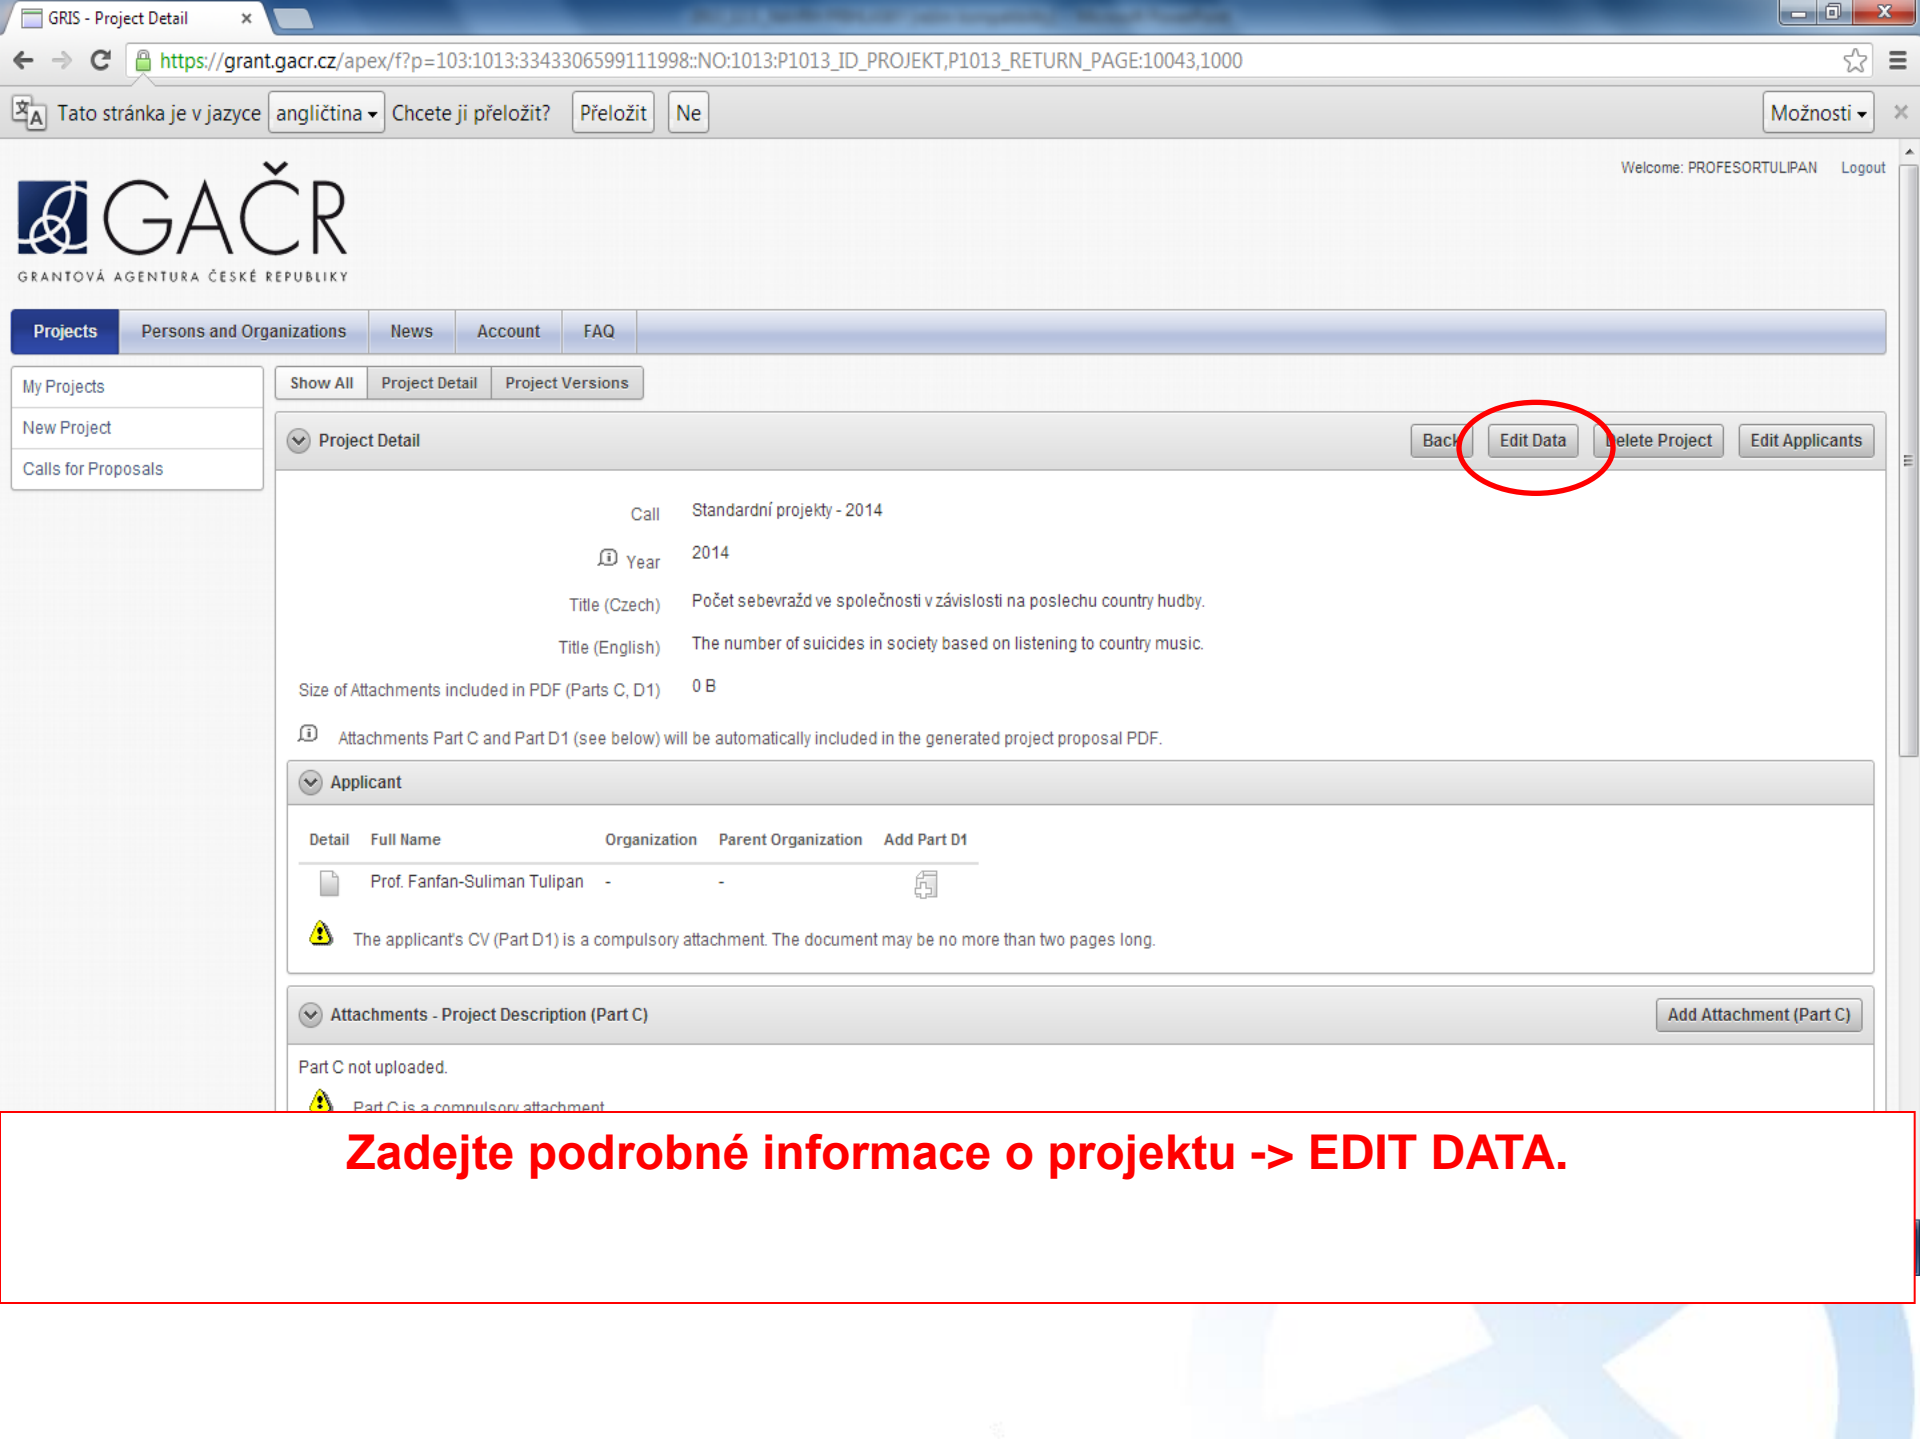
GRIS - Project Detail ×

https://grant.gacr.cz/apex/f?p=103:1013:3343306599111998::NO:1013:P1013_ID_PROJEKT,P1013_RETURN_PAGE:10043,1000

Tato stránka je v jazyce angličtina Chcete ji přeložit? Přeložit Ne Možnosti ×

Welcome: PROFESORTULIPAN Logout

GAČR
GRANTOVÁ AGENTURA ČESKÉ REPUBLIKY

Projects | Persons and Organizations | News | Account | FAQ

My Projects
New Project
Calls for Proposals

Show All | Project Detail | Project Versions

Project Detail

Back Edit Data Delete Project Edit Applicants

Call Standardní projekty - 2014

Year 2014

Title (Czech) Počet sebevražd ve společnosti v závislosti na poslechu country hudby.

Title (English) The number of suicides in society based on listening to country music.

Size of Attachments included in PDF (Parts C, D1) 0 B

Attachments Part C and Part D1 (see below) will be automatically included in the generated project proposal PDF.

Applicant

| Detail | Full Name | Organization | Parent Organization | Add Part D1 |
|---|---|---|---|---|
| | Prof. Fanfan-Suliman Tulipan | - | - | |

The applicant's CV (Part D1) is a compulsory attachment. The document may be no more than two pages long.

Attachments - Project Description (Part C)

Add Attachment (Part C)

Part C not uploaded.

Part C is a compulsory attachment

Zadejte podrobné informace o projektu -> EDIT DATA.